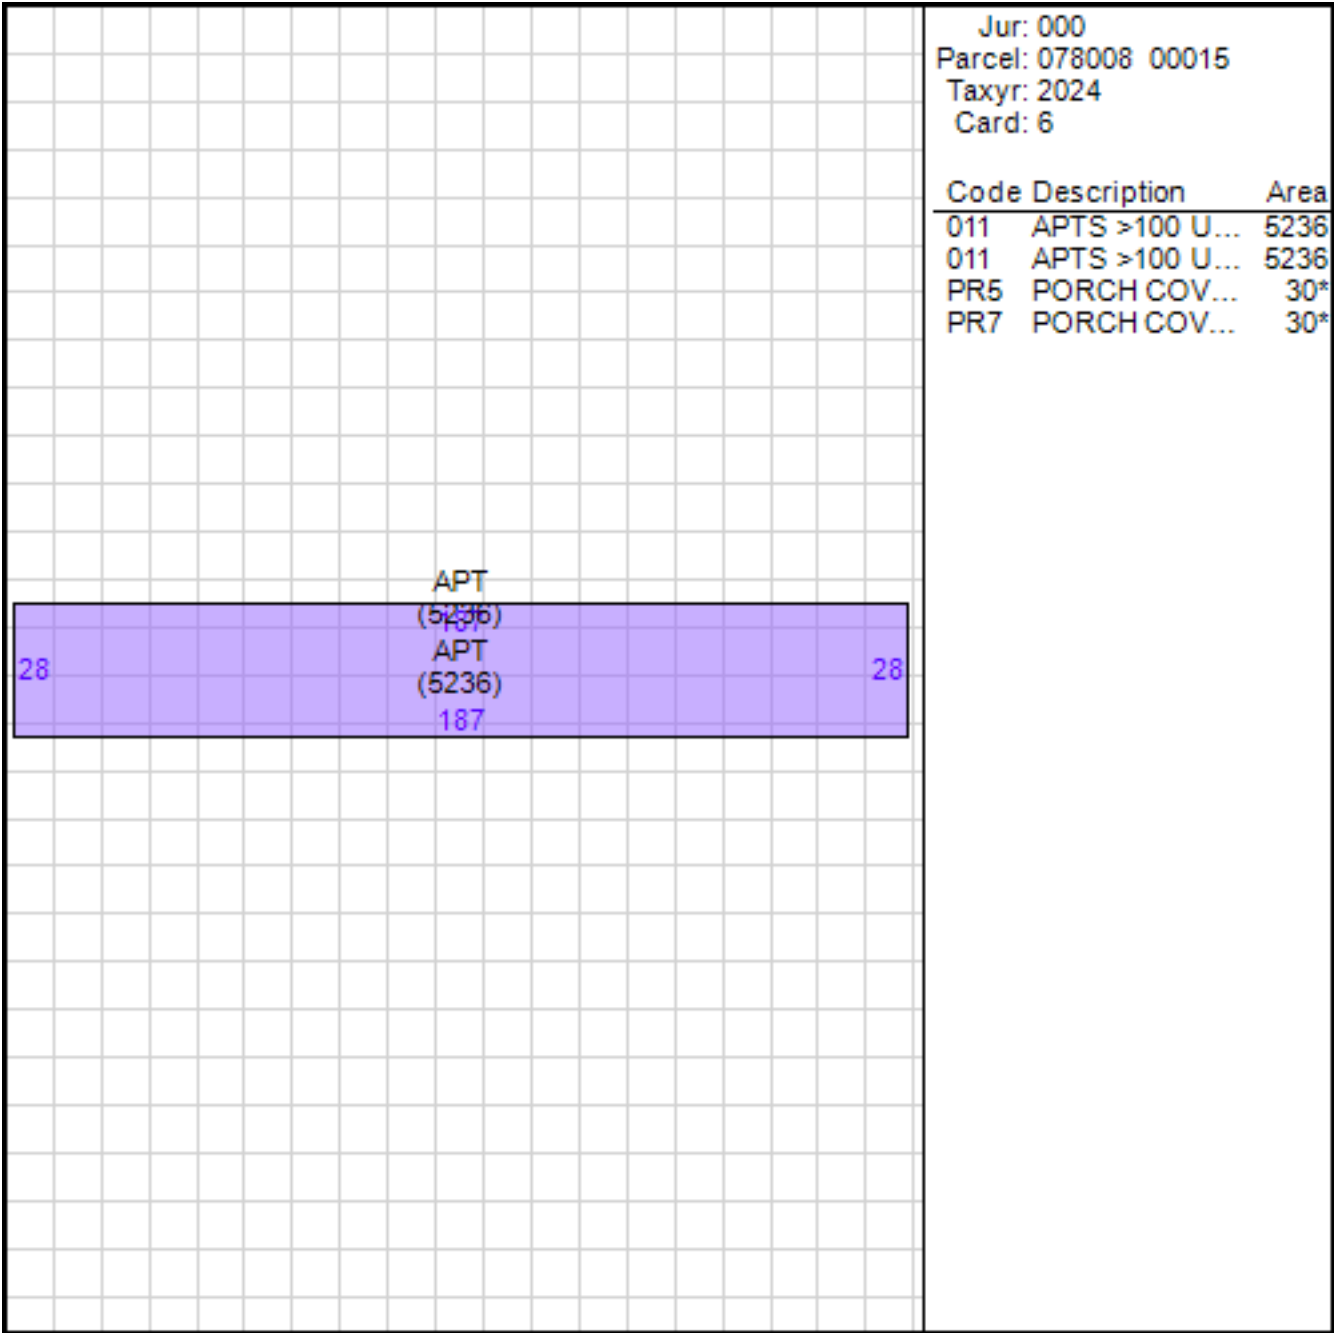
APT
(5236)
187
APT
(5236)
28
28
187

Jur: 000
Parcel: 078008 00015
Taxyr: 2024
Card: 6

| Code | Description | Area |
|---|---|---|
| 011 | APTS >100 U... | 5236 |
| 011 | APTS >100 U... | 5236 |
| PR5 | PORCH COV... | 30* |
| PR7 | PORCH COV... | 30* |